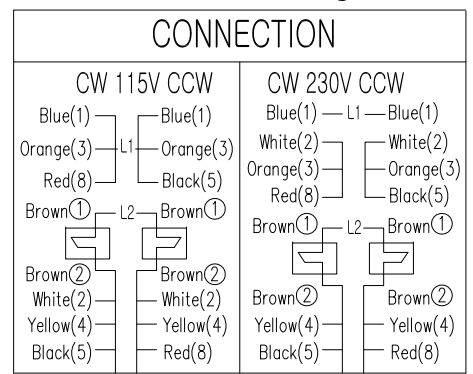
CONNECTION

CW 115V CCW

Blue(1) Blue(1)
Orange(3) L1 Orange(3)
Red(8) Black(5)
Brown① L2 Brown①
Brown② Brown②
White(2) White(2)
Yellow(4) Yellow(4)
Black(5) Red(8)

CW 230V CCW

Blue(1) — L1 — Blue(1)
White(2) White(2)
Orange(3) Orange(3)
Red(8) Black(5)
Brown① L2 Brown①
Brown② Brown②
Yellow(4) Yellow(4)
Black(5) Red(8)